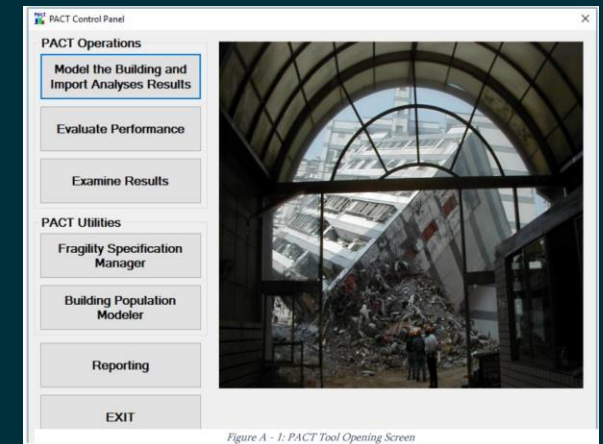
PACT Control Panel

×

PACT Operations

Model the Building and Import Analyses Results

Evaluate Performance

Examine Results

PACT Utilities

Fragility Specification Manager

Building Population Modeler

Reporting

EXIT

Figure A - 1: PACT Tool Opening Screen